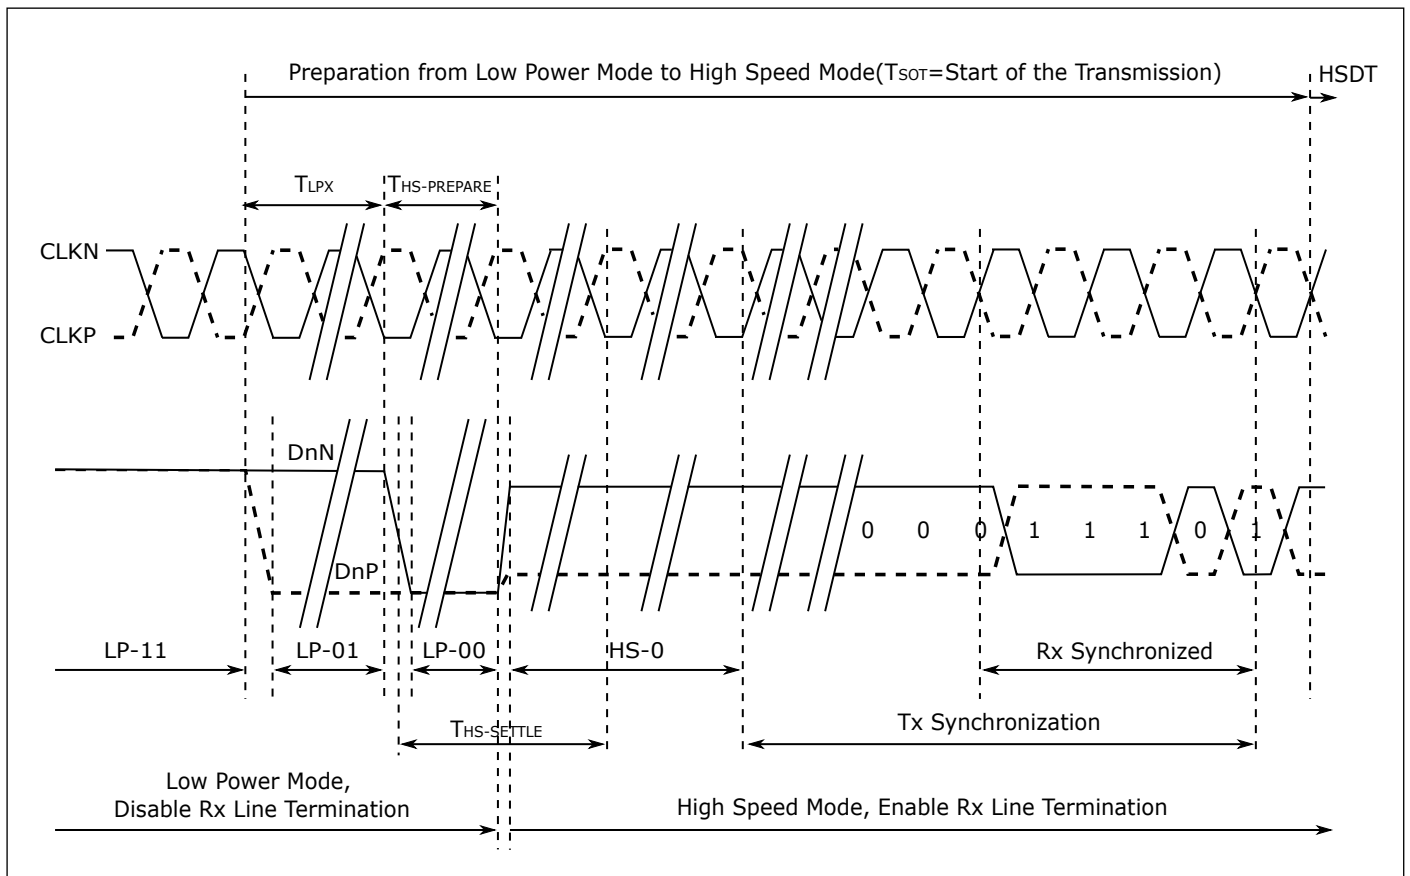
Preparation from Low Power Mode to High Speed Mode($T_{SOT}$=Start of the Transmission)

HSDT

$T_{LPX}$

$T_{HS-PREPARE}$

CLKN

CLKP

DnN

DnP

0 0 0 1 1 1 0 1

LP-11

LP-01

LP-00

HS-0

Rx Synchronized

$T_{HS-SETTLE}$

Tx Synchronization

Low Power Mode, Disable Rx Line Termination

High Speed Mode, Enable Rx Line Termination